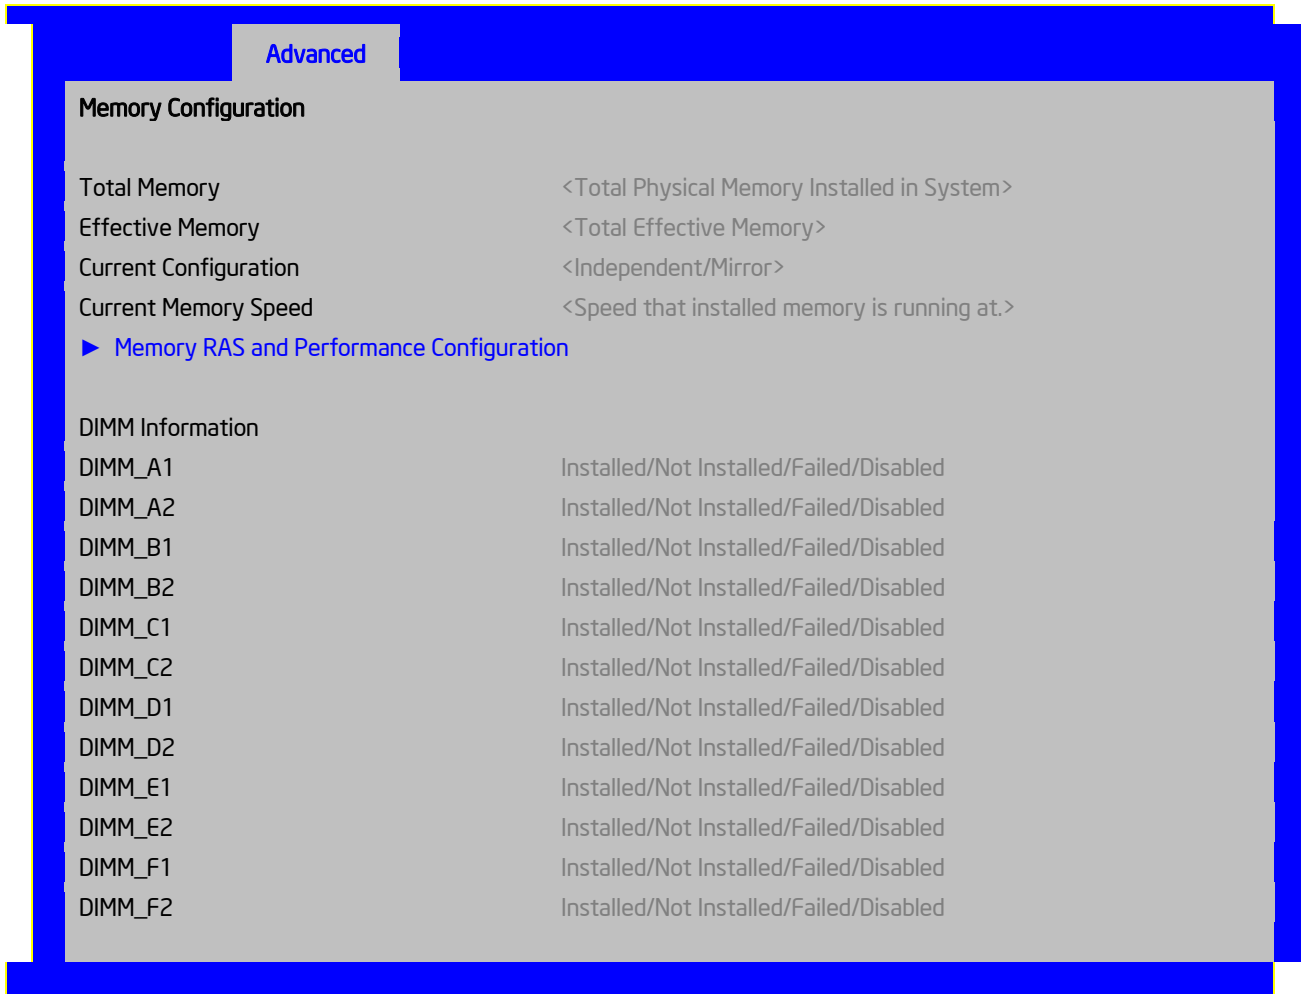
Advanced

Memory Configuration

| | |
|---|---|
| Total Memory | <Total Physical Memory Installed in System> |
| Effective Memory | <Total Effective Memory> |
| Current Configuration | <Independent/Mirror> |
| Current Memory Speed | <Speed that installed memory is running at.> |

► Memory RAS and Performance Configuration

DIMM Information

| | |
|---|---|
| DIMM_A1 | Installed/Not Installed/Failed/Disabled |
| DIMM_A2 | Installed/Not Installed/Failed/Disabled |
| DIMM_B1 | Installed/Not Installed/Failed/Disabled |
| DIMM_B2 | Installed/Not Installed/Failed/Disabled |
| DIMM_C1 | Installed/Not Installed/Failed/Disabled |
| DIMM_C2 | Installed/Not Installed/Failed/Disabled |
| DIMM_D1 | Installed/Not Installed/Failed/Disabled |
| DIMM_D2 | Installed/Not Installed/Failed/Disabled |
| DIMM_E1 | Installed/Not Installed/Failed/Disabled |
| DIMM_E2 | Installed/Not Installed/Failed/Disabled |
| DIMM_F1 | Installed/Not Installed/Failed/Disabled |
| DIMM_F2 | Installed/Not Installed/Failed/Disabled |